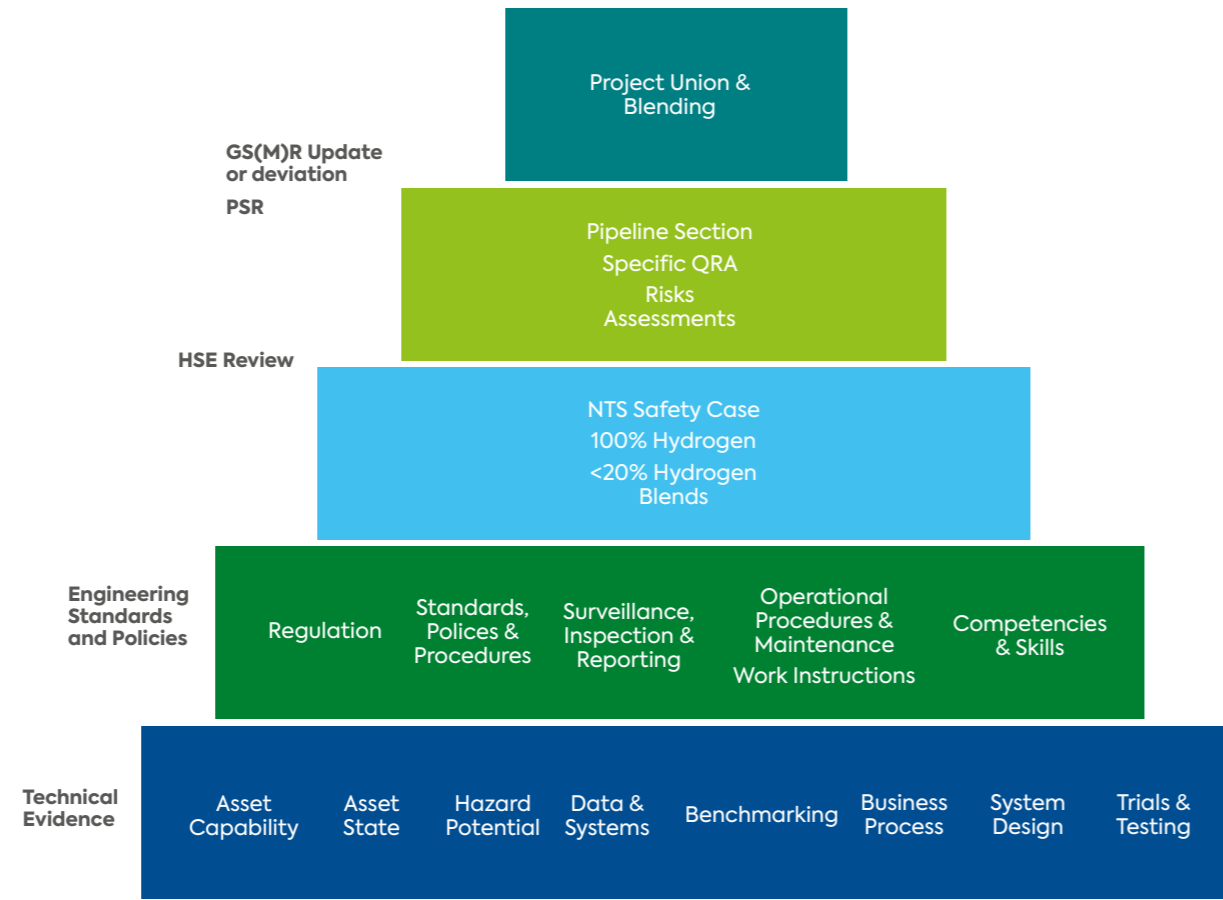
Project Union & Blending

GS(M)R Update or deviation

PSR

Pipeline Section

Specific QRA

Risks Assessments

HSE Review

NTS Safety Case

100% Hydrogen

<20% Hydrogen Blends

Engineering Standards and Policies

Regulation

Standards, Polices & Procedures

Surveillance, Inspection & Reporting

Operational Procedures & Maintenance

Work Instructions

Competencies & Skills

Technical Evidence

Asset Capability

Asset State

Hazard Potential

Data & Systems

Benchmarking

Business Process

System Design

Trials & Testing